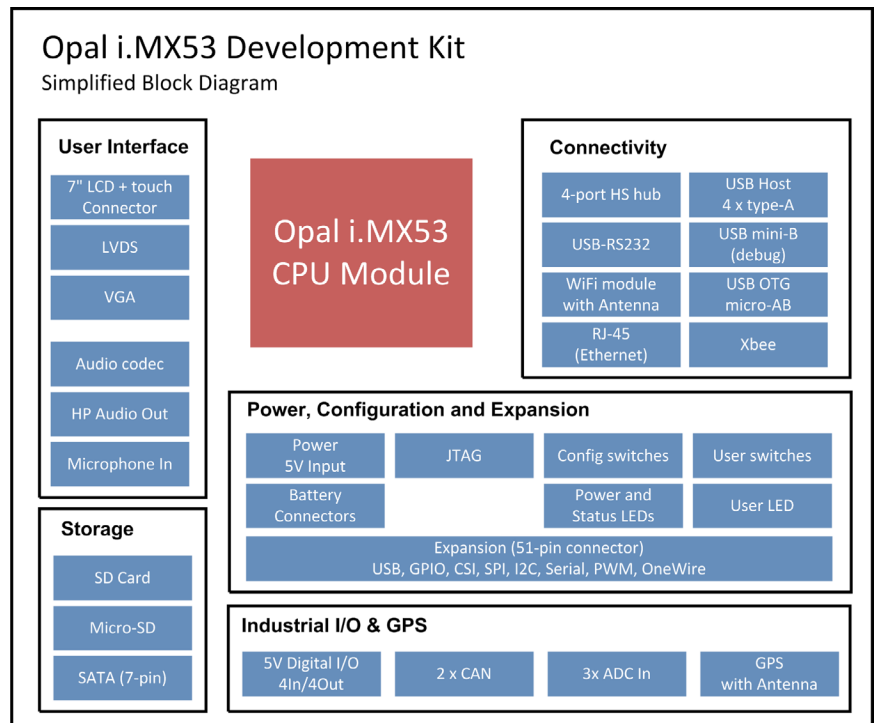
Opal i.MX53 Development Kit
Simplified Block Diagram

User Interface
7" LCD + touch Connector
LVDS
VGA
Audio codec
HP Audio Out
Microphone In

Opal i.MX53 CPU Module

Connectivity
4-port HS hub
USB Host 4 x type-A
USB-RS232
USB mini-B (debug)
WiFi module with Antenna
USB OTG micro-AB
RJ-45 (Ethernet)
Xbee

Power, Configuration and Expansion
Power 5V Input
JTAG
Config switches
User switches
Battery Connectors
Power and Status LEDs
User LED
Expansion (51-pin connector)
USB, GPIO, CSI, SPI, I2C, Serial, PWM, OneWire

Storage
SD Card
Micro-SD
SATA (7-pin)

Industrial I/O & GPS
5V Digital I/O 4In/4Out
2 x CAN
3x ADC In
GPS with Antenna